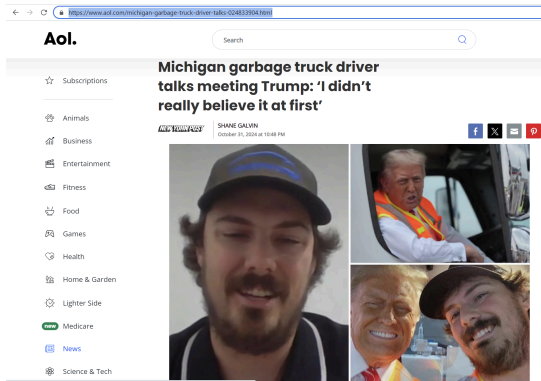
https://www.aol.com/michigan-garbage-truck-driver-talks-024833904.html

Aol.

Search

Subscriptions

Animals

Business

Entertainment

Fitness

Food

Games

Health

Home & Garden

Lighter Side

new Medicare

News

Science & Tech

Michigan garbage truck driver talks meeting Trump: 'I didn't really believe it at first'

NEW YORK POST

SHANE GALVIN
October 31, 2024 at 10:48 PM